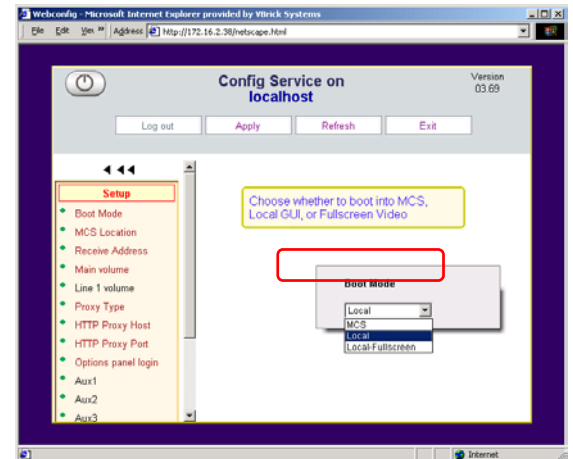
Webconfig - Microsoft Internet Explorer provided by VBrick Systems

File Edit View » Address http://172.16.2.38/netscape.html

Config Service on localhost

Version 03.69

Log out
Apply
Refresh
Exit

Setup

Boot Mode
MCS Location
Receive Address
Main volume
Line 1 volume
Proxy Type
HTTP Proxy Host
HTTP Proxy Port
Options panel login
Aux1
Aux2
Aux3

Choose whether to boot into MCS, Local GUI, or Fullscreen Video

Boot Mode

Local

MCS
Local
Local-Fullscreen

Internet